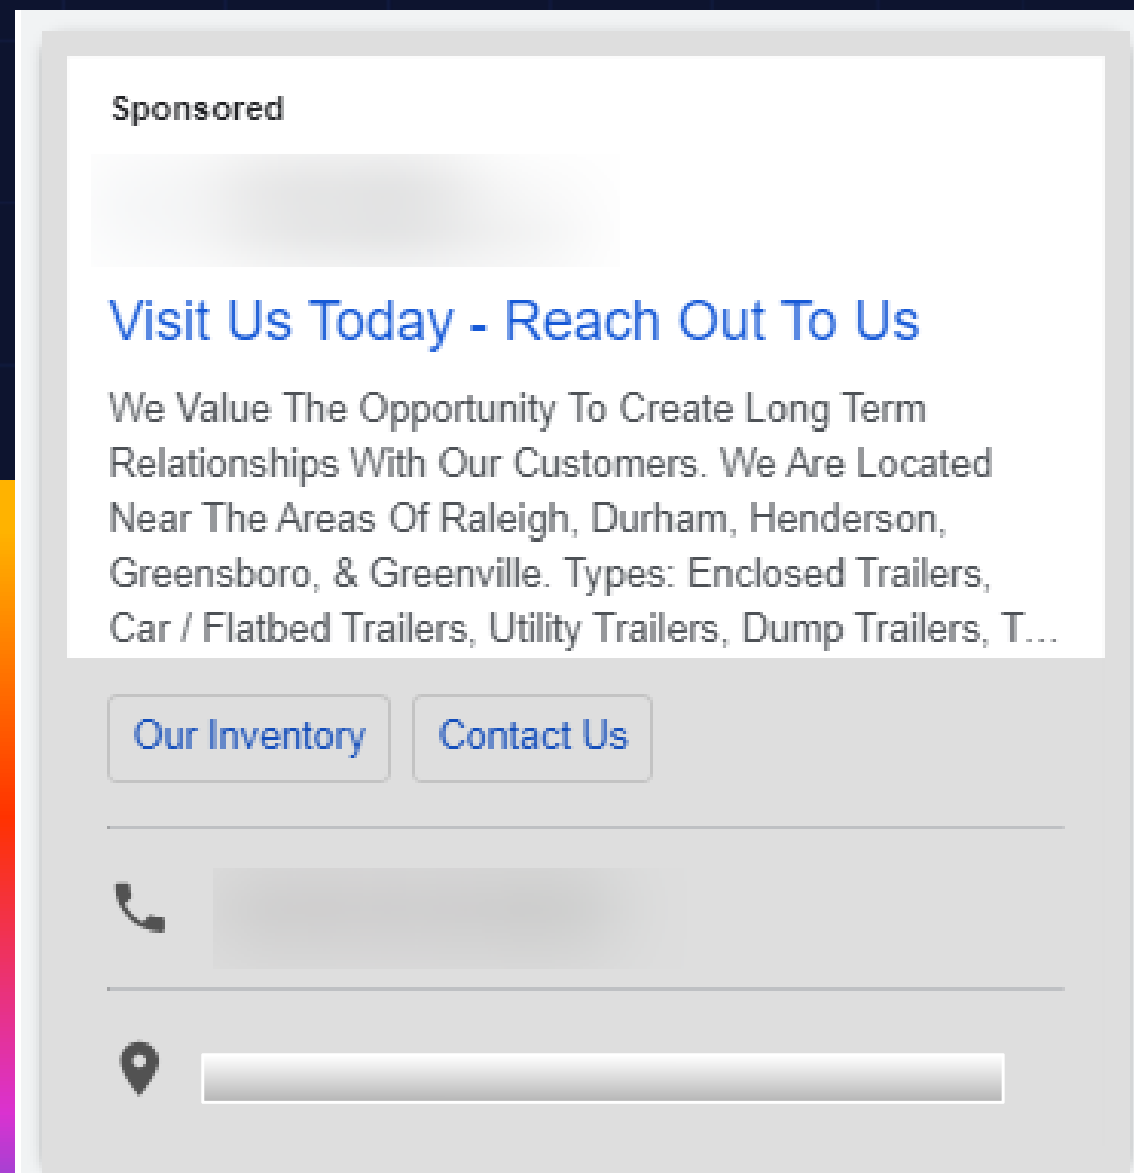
Sponsored

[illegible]

Visit Us Today - Reach Out To Us

We Value The Opportunity To Create Long Term Relationships With Our Customers. We Are Located Near The Areas Of Raleigh, Durham, Henderson, Greensboro, & Greenville. Types: Enclosed Trailers, Car / Flatbed Trailers, Utility Trailers, Dump Trailers, T...

Our Inventory

Contact Us

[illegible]

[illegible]